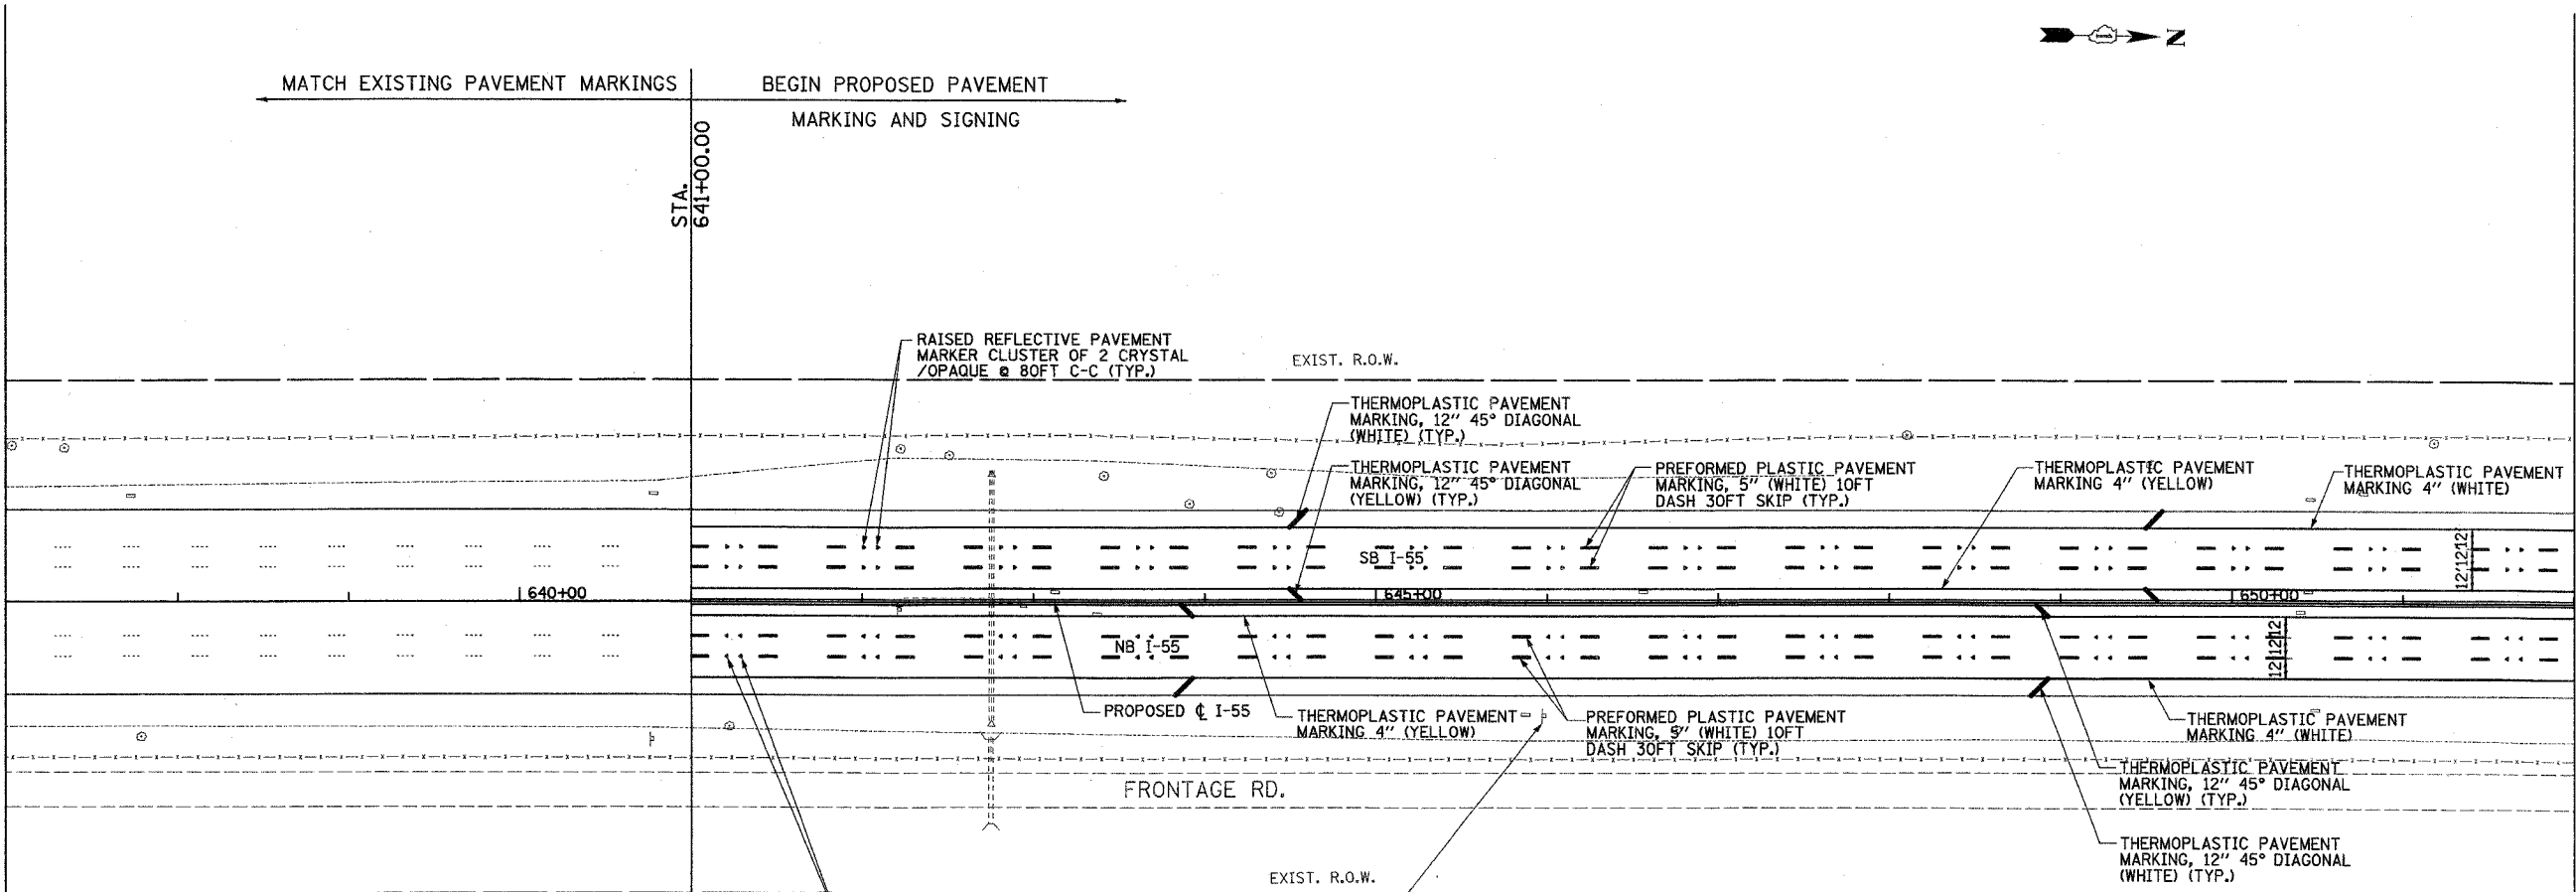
N

MATCH EXISTING PAVEMENT MARKINGS

BEGIN PROPOSED PAVEMENT

MARKING AND SIGNING

STA. 641+00.00

RAISED REFLECTIVE PAVEMENT MARKER CLUSTER OF 2 CRYSTAL /OPAQUE @ 80FT C-C (TYP.)

EXIST. R.O.W.

THERMOPLASTIC PAVEMENT MARKING, 12" 45° DIAGONAL (WHITE) (TYP.)

THERMOPLASTIC PAVEMENT MARKING, 12" 45° DIAGONAL (YELLOW) (TYP.)

PREFORMED PLASTIC PAVEMENT MARKING, 5" (WHITE) 10FT DASH 30FT SKIP (TYP.)

THERMOPLASTIC PAVEMENT MARKING 4" (YELLOW)

THERMOPLASTIC PAVEMENT MARKING 4" (WHITE)

SB I-55

12 12 12

640+00

645+00

650+00

NB I-55

12 12 12

PROPOSED ℄ I-55

THERMOPLASTIC PAVEMENT MARKING 4" (YELLOW)

PREFORMED PLASTIC PAVEMENT MARKING, 5" (WHITE) 10FT DASH 30FT SKIP (TYP.)

THERMOPLASTIC PAVEMENT MARKING 4" (WHITE)

THERMOPLASTIC PAVEMENT MARKING, 12" 45° DIAGONAL (YELLOW) (TYP.)

FRONTAGE RD.

THERMOPLASTIC PAVEMENT MARKING, 12" 45° DIAGONAL (WHITE) (TYP.)

EXIST. R.O.W.